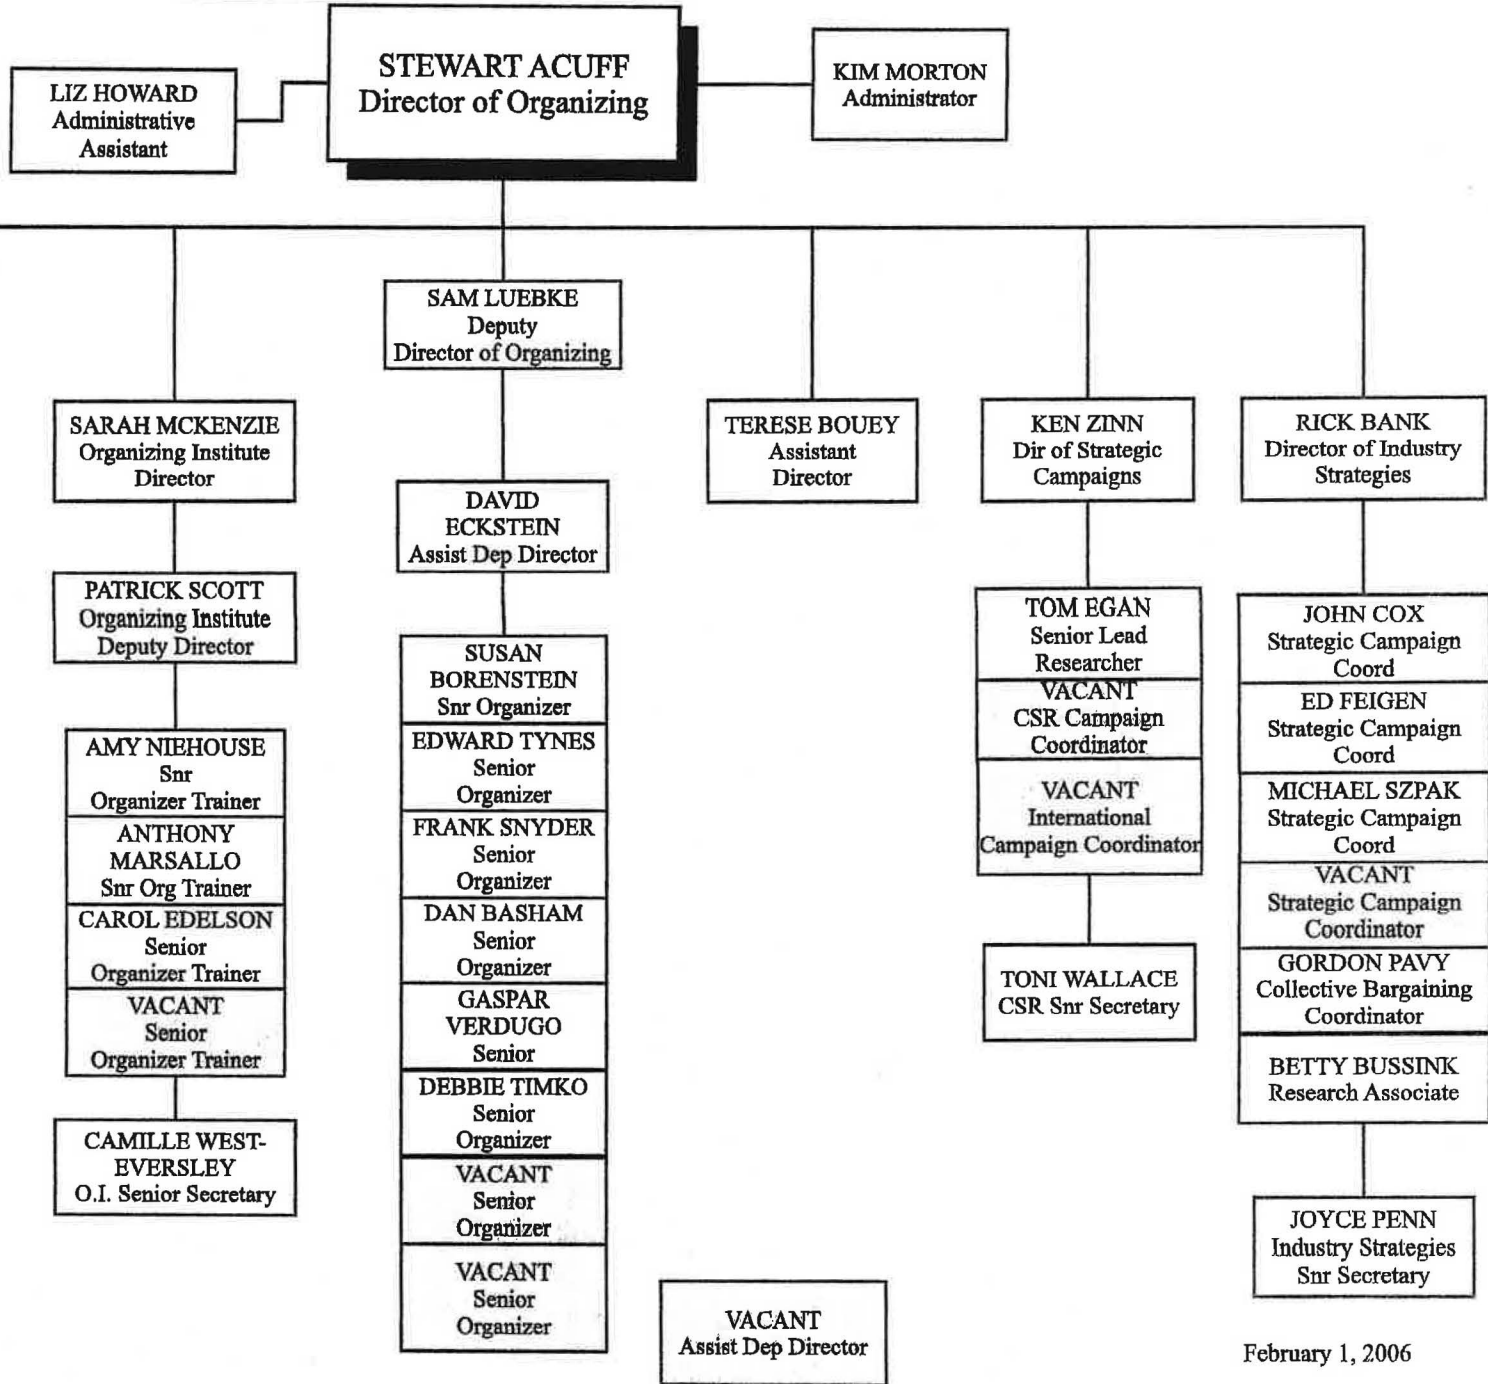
LIZ HOWARD
Administrative
Assistant

STEWART ACUFF
Director of Organizing

KIM MORTON
Administrator

SAM LUEBKE
Deputy
Director of Organizing

SARAH MCKENZIE
Organizing Institute
Director

TERESE BOUEY
Assistant
Director

KEN ZINN
Dir of Strategic
Campaigns

RICK BANK
Director of Industry
Strategies

DAVID
ECKSTEIN
Assist Dep Director

PATRICK SCOTT
Organizing Institute
Deputy Director

TOM EGAN
Senior Lead
Researcher

VACANT
CSR Campaign
Coordinator

VACANT
International
Campaign Coordinator

TONI WALLACE
CSR Snr Secretary

JOHN COX
Strategic Campaign
Coord

ED FEIGEN
Strategic Campaign
Coord

MICHAEL SZPAK
Strategic Campaign
Coord

VACANT
Strategic Campaign
Coordinator

GORDON PAVY
Collective Bargaining
Coordinator

BETTY BUSSINK
Research Associate

JOYCE PENN
Industry Strategies
Snr Secretary

SUSAN
BORENSTEIN
Snr Organizer

EDWARD TYNES
Senior
Organizer

FRANK SNYDER
Senior
Organizer

DAN BASHAM
Senior
Organizer

GASPAR
VERDUGO
Senior

DEBBIE TIMKO
Senior
Organizer

VACANT
Senior
Organizer

VACANT
Senior
Organizer

AMY NIEHOUSE
Snr
Organizer Trainer

ANTHONY
MARSALLO
Snr Org Trainer

CAROL EDELSON
Senior
Organizer Trainer

VACANT
Senior
Organizer Trainer

CAMILLE WEST-EVERSLEY
O.I. Senior Secretary

VACANT
Assist Dep Director

February 1, 2006